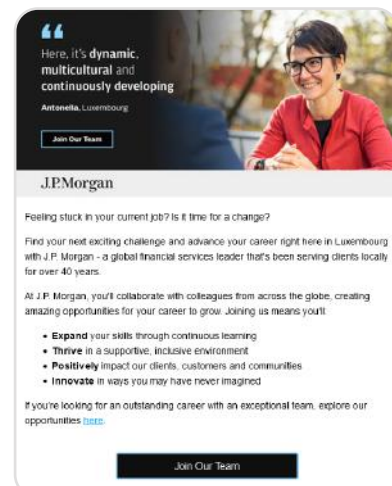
“

Here, it's **dynamic, multicultural** and **continuously developing**

Antonella, Luxembourg

Join Our Team

J.P.Morgan

Feeling stuck in your current job? Is it time for a change?

Find your next exciting challenge and advance your career right here in Luxembourg with J.P. Morgan - a global financial services leader that's been serving clients locally for over 40 years.

At J.P. Morgan, you'll collaborate with colleagues from across the globe, creating amazing opportunities for your career to grow. Joining us means you'll:

- **Expand** your skills through continuous learning
- **Thrive** in a supportive, inclusive environment
- **Positively** impact our clients, customers and communities
- **Innovate** in ways you may have never imagined

If you're looking for an outstanding career with an exceptional team, explore our opportunities here.

Join Our Team